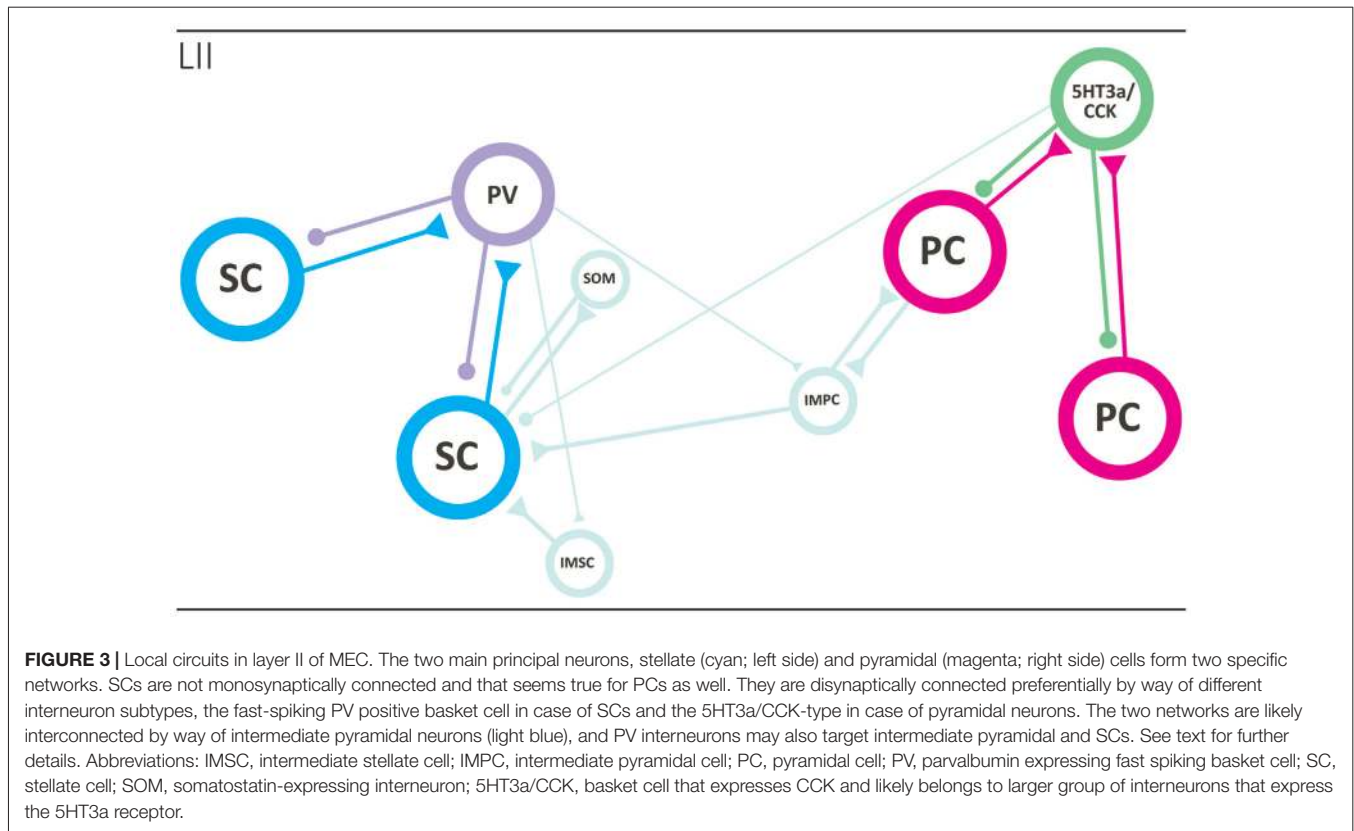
LII

5HT3a/ CCK

PV

SC

SOM

PC

IMPC

PC

SC

IMSC

**FIGURE 3 |** Local circuits in layer II of MEC. The two main principal neurons, stellate (cyan; left side) and pyramidal (magenta; right side) cells form two specific networks. SCs are not monosynaptically connected and that seems true for PCs as well. They are disynaptically connected preferentially by way of different interneuron subtypes, the fast-spiking PV positive basket cell in case of SCs and the 5HT3a/CCK-type in case of pyramidal neurons. The two networks are likely interconnected by way of intermediate pyramidal neurons (light blue), and PV interneurons may also target intermediate pyramidal and SCs. See text for further details. Abbreviations: IMSC, intermediate stellate cell; IMPC, intermediate pyramidal cell; PC, pyramidal cell; PV, parvalbumin expressing fast spiking basket cell; SC, stellate cell; SOM, somatostatin-expressing interneuron; 5HT3a/CCK, basket cell that expresses CCK and likely belongs to larger group of interneurons that express the 5HT3a receptor.